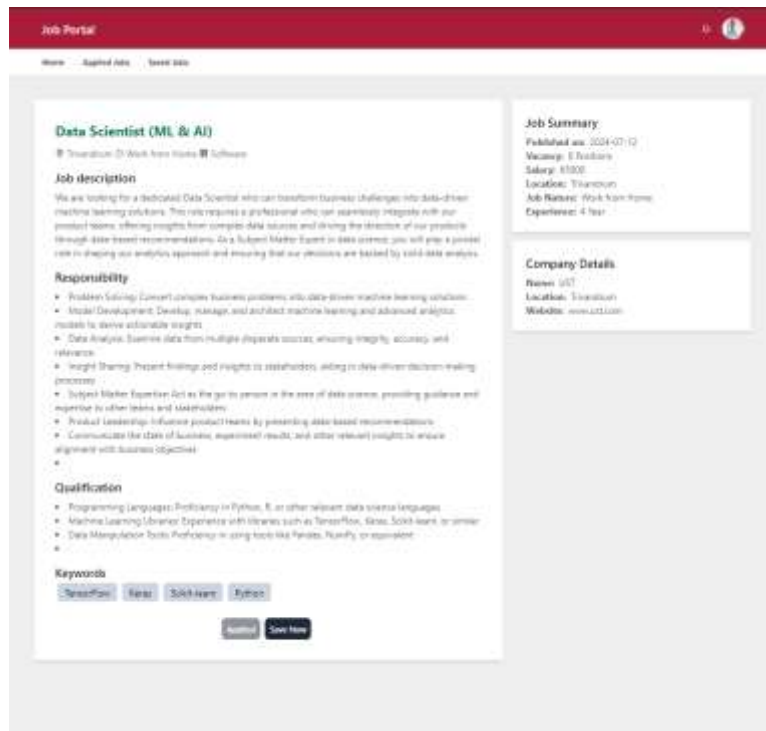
Job Portal

Home Applied Jobs Saved Jobs

Data Scientist (ML & AI)

Trivandrum Work from Home Software

Job description

We are looking for a dedicated Data Scientist who can transform business challenges into data-driven machine learning solutions. This role requires a professional who can seamlessly integrate with our product teams, offering insights from complex data sources and driving the direction of our products through data-based recommendations. As a Subject Matter Expert in data science, you will play a pivotal role in shaping our analytics approach and ensuring that our decisions are backed by solid data analysis.

Responsibility

- Problem Solving: Convert complex business problems into data-driven machine learning solutions.
- Model Development: Develop, manage, and architect machine learning and advanced analytics models to derive actionable insights.
- Data Analysis: Examine data from multiple disparate sources, ensuring integrity, accuracy, and relevance.
- Insight Sharing: Present findings and insights to stakeholders, aiding in data-driven decision-making processes.
- Subject Matter Expertise: Act as the go-to person in the area of data science, providing guidance and expertise to other teams and stakeholders.
- Product Leadership: Influence product teams by presenting data-based recommendations.
- Communicate the state of business, experiment results, and other relevant insights to ensure alignment with business objectives.
-

Qualification

- Programming Languages: Proficiency in Python, R, or other relevant data science languages.
- Machine Learning Libraries: Experience with libraries such as TensorFlow, Keras, Scikit-learn, or similar.
- Data Manipulation Tools: Proficiency in using tools like Pandas, NumPy, or equivalent.
-

Keywords

TensorFlow Keras Scikit-learn Python

Applied Save Now

Job Summary

Published on: 2024-07-12
Vacancy: 3 Positions
Salary: 85000
Location: Trivandrum
Job Nature: Work from Home
Experience: 4 Year

Company Details

Name: UST
Location: Trivandrum
Website: www.ust.com